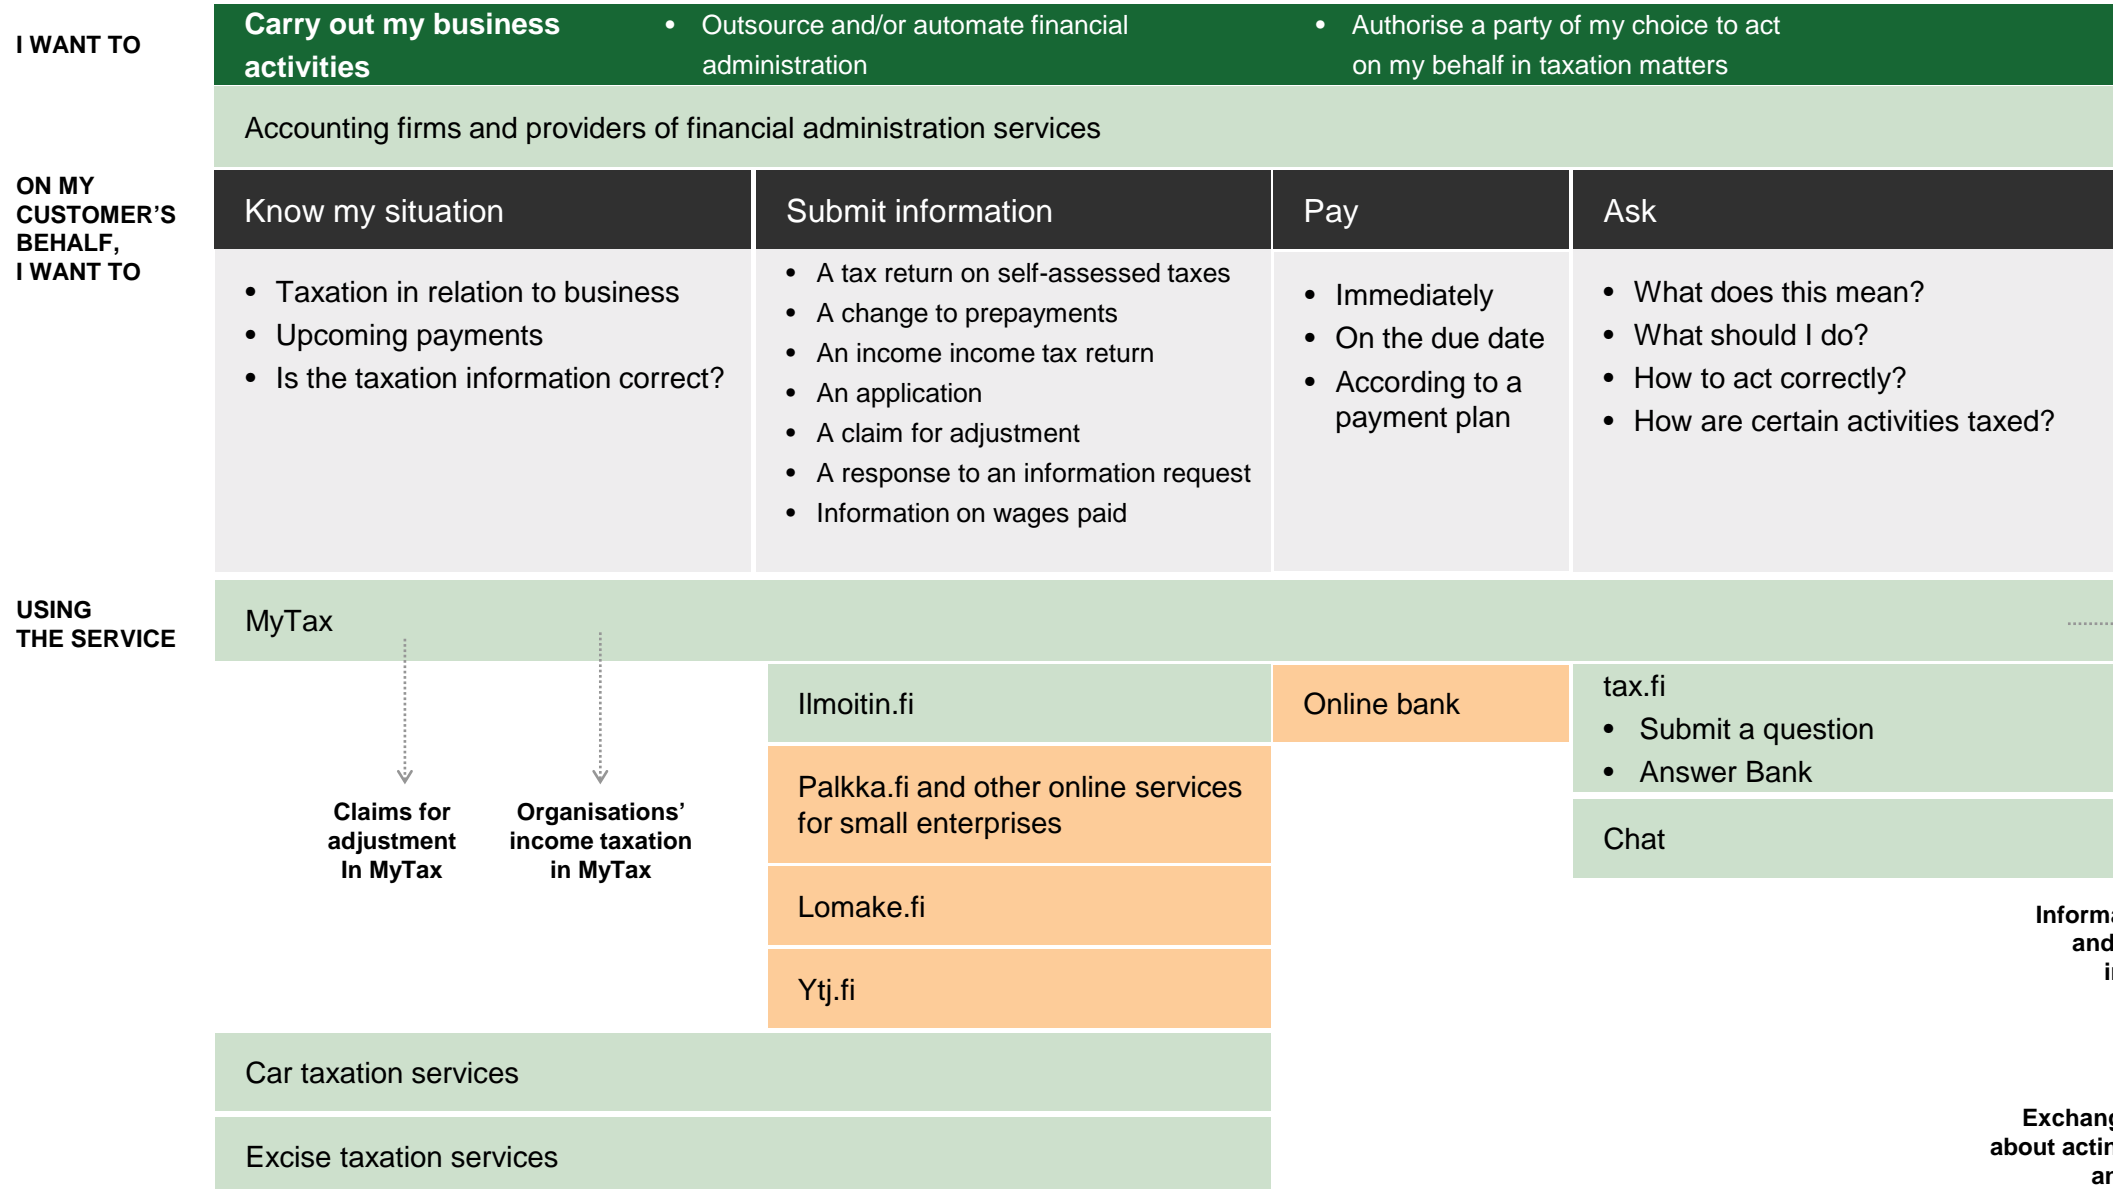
I WANT TO

Carry out my business activities

• Outsource and/or automate financial administration

• Authorise a party of my choice to act on my behalf in taxation matters

Accounting firms and providers of financial administration services

ON MY CUSTOMER'S BEHALF, I WANT TO

| Know my situation | Submit information | Pay | Ask |
|---|---|---|---|
| • Taxation in relation to business • Upcoming payments • Is the taxation information correct? | • A tax return on self-assessed taxes • A change to prepayments • An income income tax return • An application • A claim for adjustment • A response to an information request • Information on wages paid | • Immediately • On the due date • According to a payment plan | • What does this mean? • What should I do? • How to act correctly? • How are certain activities taxed? |

USING THE SERVICE

MyTax

Claims for adjustment In MyTax

Organisations' income taxation in MyTax

Ilmoitin.fi

Palkka.fi and other online services for small enterprises

Lomake.fi

Ytj.fi

Online bank

tax.fi
• Submit a question
• Answer Bank

Chat

Informa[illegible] and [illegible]

Car taxation services

Excise taxation services

Exchang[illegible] about acti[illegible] ar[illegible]